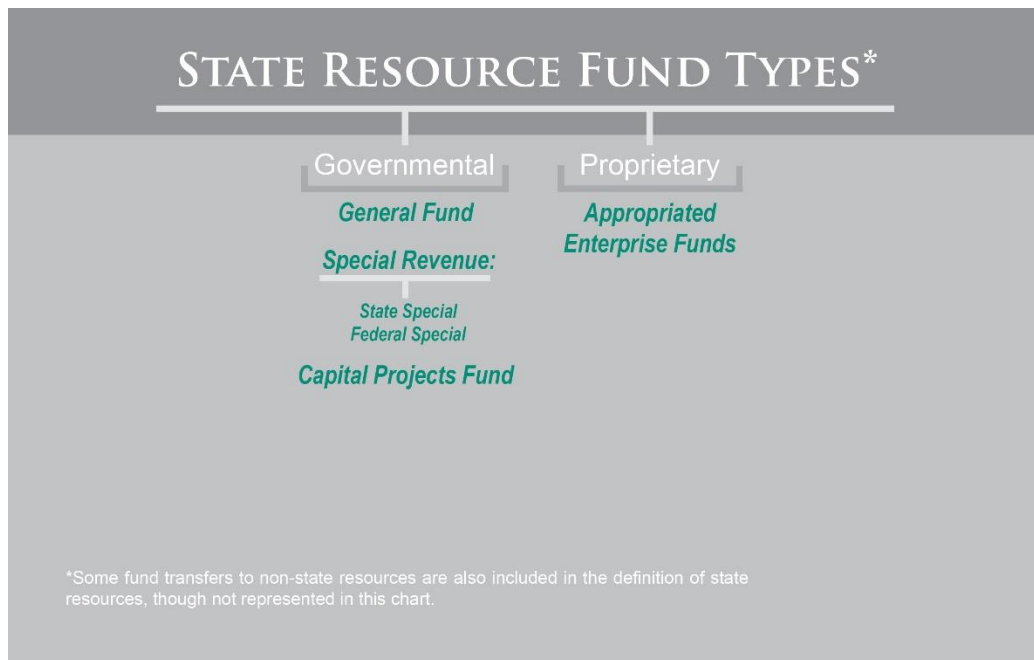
STATE RESOURCE FUND TYPES*

Governmental

General Fund

Special Revenue:

State Special
Federal Special

Capital Projects Fund

Proprietary

Appropriated
Enterprise Funds

*Some fund transfers to non-state resources are also included in the definition of state resources, though not represented in this chart.